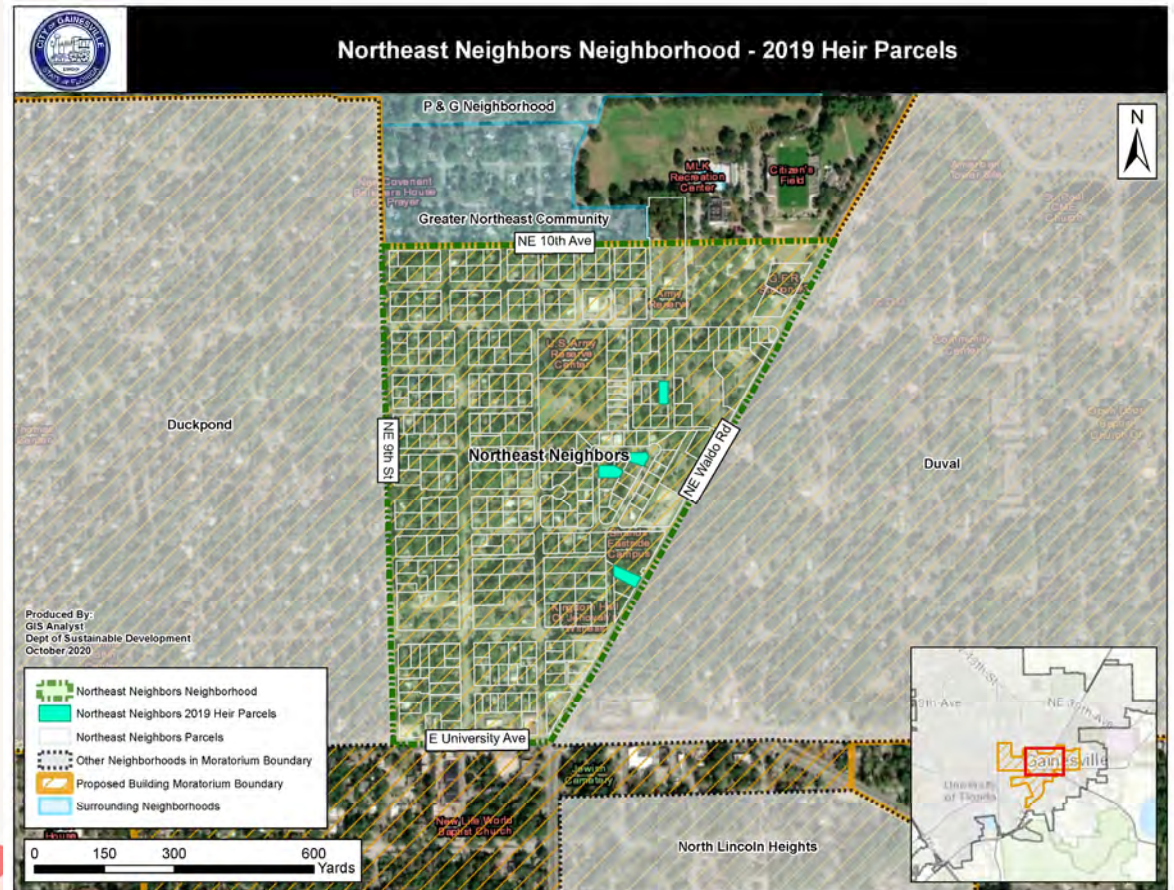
CITY OF GAINESVILLE

Northeast Neighbors Neighborhood - 2019 Heir Parcels

N

P & G Neighborhood

MLK Recreation Center

Citizen's Field

New Covenant Believers House of Prayer

Greater Northeast Community

NE 10th Ave

Army Reserve

GFR Station 3

U.S. Army Reserve Center

Duckpond

NE 9th St

Northeast Neighbors

NE Waldo Rd

Duval

Eastside Campus

Kingdom Hall of Jehovah's Witnesses

Produced By:
GIS Analyst
Dept of Sustainable Development
October 2020

Northeast Neighbors Neighborhood
Northeast Neighbors 2019 Heir Parcels
Northeast Neighbors Parcels
Other Neighborhoods in Moratorium Boundary
Proposed Building Moratorium Boundary
Surrounding Neighborhoods

E University Ave

Jewish Cemetery

New Life World Baptist Church

North Lincoln Heights

0 150 300 600 Yards

NE 39th Ave

Gainesville

University of Florida